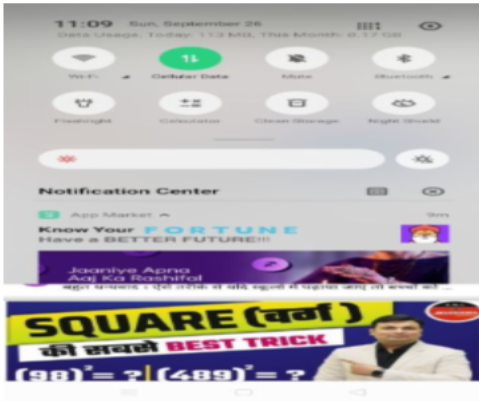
11:09 Sun, September 26

Data Usage, Today: 113 MB, This Month: 6.17 GB

Wi-Fi

Cellular Data

Mute

Bluetooth

Flashlight

Calculator

Clean Storage

Night Shield

Notification Center

App Market

9m

Know Your FORTUNE

Have a BETTER FUTURE!!!

Jaaniye Apna Aaj Ka Rashifal

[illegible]

SQUARE (वर्ग)

की सबसे BEST TRICK

$(98)^2 = ?$ | $(489)^2 = ?$